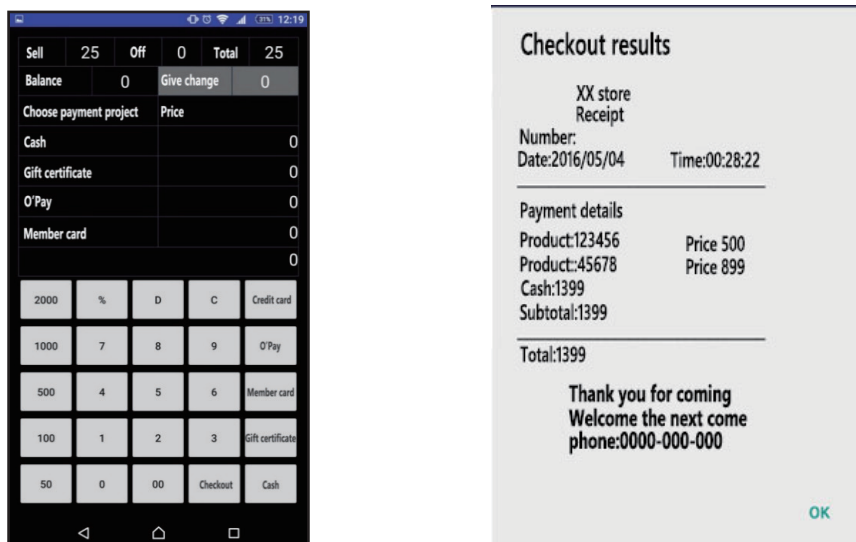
31% 12:19

| Sell | 25 | Off | 0 | Total | 25 |
|---|---|---|---|---|---|
| Balance | 0 | Give change | 0 | | |

| Choose payment project | Price |
|---|---|
| Cash | 0 |
| Gift certificate | 0 |
| O'Pay | 0 |
| Member card | 0 |
| | 0 |

| | | | | |
|---|---|---|---|---|
| 2000 | % | D | C | Credit card |
| 1000 | 7 | 8 | 9 | O'Pay |
| 500 | 4 | 5 | 6 | Member card |
| 100 | 1 | 2 | 3 | Gift certificate |
| 50 | 0 | 00 | Checkout | Cash |

Checkout results

XX store
Receipt
Number:
Date:2016/05/04 Time:00:28:22

Payment details
Product:123456 Price 500
Product::45678 Price 899
Cash:1399
Subtotal:1399

Total:1399

Thank you for coming
Welcome the next come
phone:0000-000-000

OK